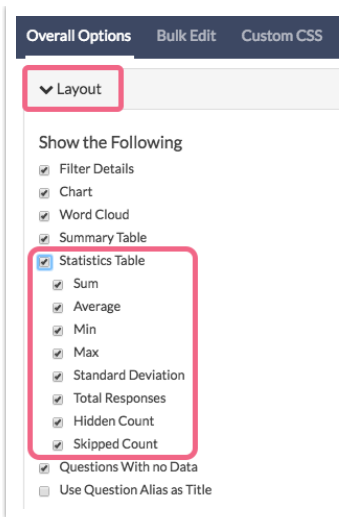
Overall Options Bulk Edit Custom CSS

Layout

Show the Following

Filter Details
Chart
Word Cloud
Summary Table
Statistics Table
Sum
Average
Min
Max
Standard Deviation
Total Responses
Hidden Count
Skipped Count
Questions With no Data
Use Question Alias as Title